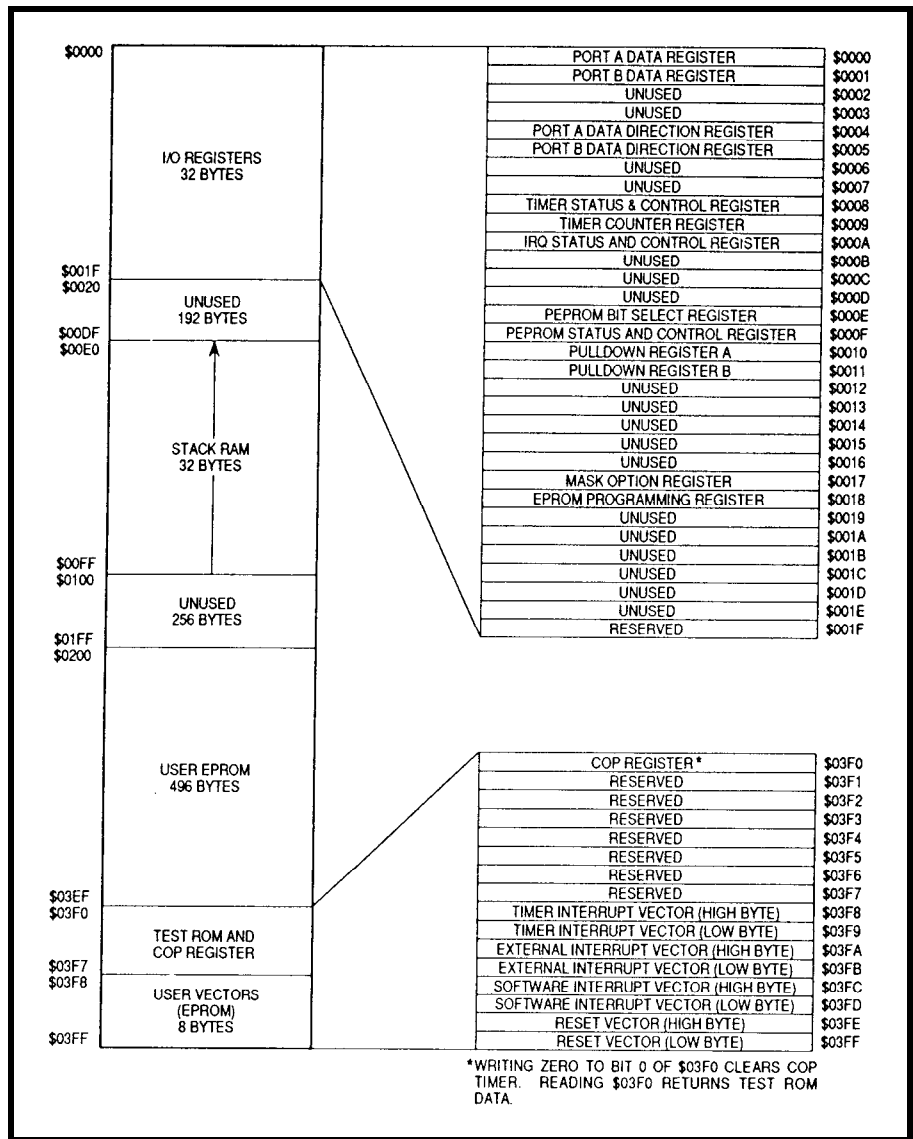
\$0000

I/O REGISTERS
32 BYTES

\$001F
\$0020

UNUSED
192 BYTES

\$00DF
\$00E0

STACK RAM
32 BYTES

\$00FF
\$0100

UNUSED
256 BYTES

\$01FF
\$0200

USER EPROM
496 BYTES

\$03EF
\$03F0

TEST ROM AND
COP REGISTER

\$03F7
\$03F8

USER VECTORS
(EPROM)
8 BYTES

\$03FF

| | |
|---|---|
| PORT A DATA REGISTER | \$0000 |
| PORT B DATA REGISTER | \$0001 |
| UNUSED | \$0002 |
| UNUSED | \$0003 |
| PORT A DATA DIRECTION REGISTER | \$0004 |
| PORT B DATA DIRECTION REGISTER | \$0005 |
| UNUSED | \$0006 |
| UNUSED | \$0007 |
| TIMER STATUS & CONTROL REGISTER | \$0008 |
| TIMER COUNTER REGISTER | \$0009 |
| IRQ STATUS AND CONTROL REGISTER | \$000A |
| UNUSED | \$000B |
| UNUSED | \$000C |
| UNUSED | \$000D |
| PEPROM BIT SELECT REGISTER | \$000E |
| PEPROM STATUS AND CONTROL REGISTER | \$000F |
| PULLDOWN REGISTER A | \$0010 |
| PULLDOWN REGISTER B | \$0011 |
| UNUSED | \$0012 |
| UNUSED | \$0013 |
| UNUSED | \$0014 |
| UNUSED | \$0015 |
| UNUSED | \$0016 |
| MASK OPTION REGISTER | \$0017 |
| EPROM PROGRAMMING REGISTER | \$0018 |
| UNUSED | \$0019 |
| UNUSED | \$001A |
| UNUSED | \$001B |
| UNUSED | \$001C |
| UNUSED | \$001D |
| UNUSED | \$001E |
| RESERVED | \$001F |

| | |
|---|---|
| COP REGISTER* | \$03F0 |
| RESERVED | \$03F1 |
| RESERVED | \$03F2 |
| RESERVED | \$03F3 |
| RESERVED | \$03F4 |
| RESERVED | \$03F5 |
| RESERVED | \$03F6 |
| RESERVED | \$03F7 |
| TIMER INTERRUPT VECTOR (HIGH BYTE) | \$03F8 |
| TIMER INTERRUPT VECTOR (LOW BYTE) | \$03F9 |
| EXTERNAL INTERRUPT VECTOR (HIGH BYTE) | \$03FA |
| EXTERNAL INTERRUPT VECTOR (LOW BYTE) | \$03FB |
| SOFTWARE INTERRUPT VECTOR (HIGH BYTE) | \$03FC |
| SOFTWARE INTERRUPT VECTOR (LOW BYTE) | \$03FD |
| RESET VECTOR (HIGH BYTE) | \$03FE |
| RESET VECTOR (LOW BYTE) | \$03FF |

*WRITING ZERO TO BIT 0 OF \$03F0 CLEARS COP TIMER. READING \$03F0 RETURNS TEST ROM DATA.